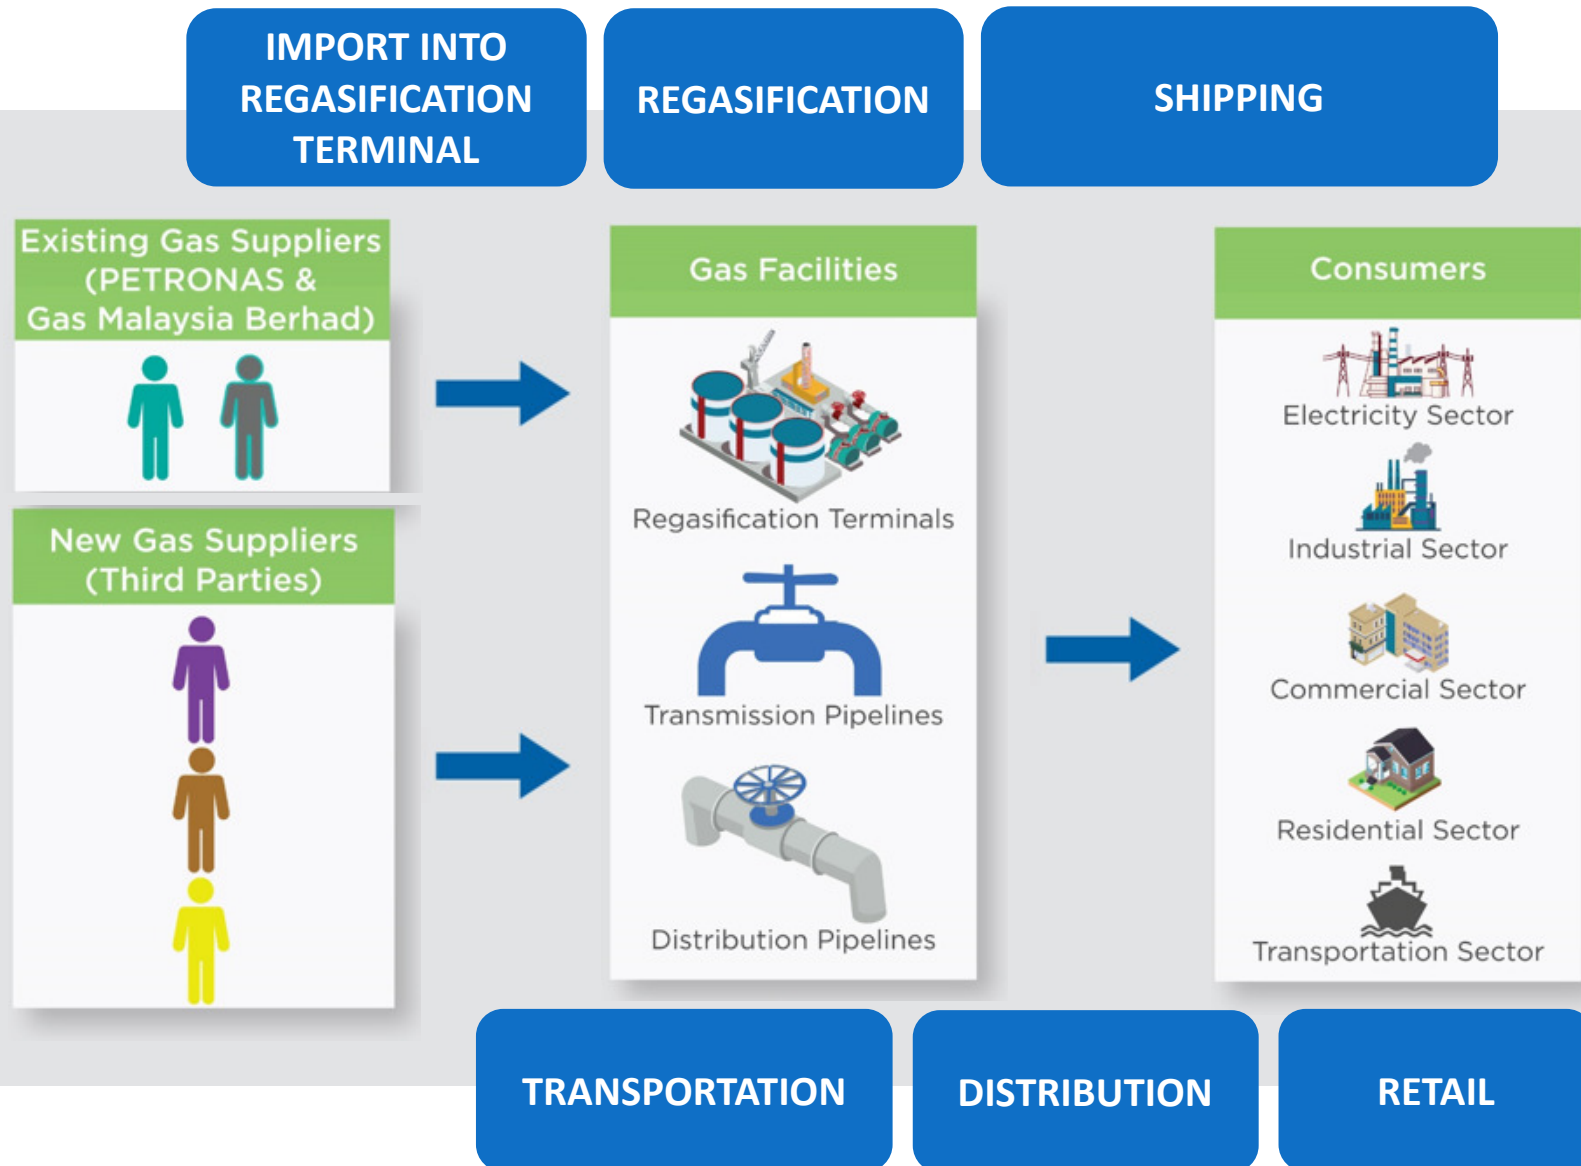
IMPORT INTO REGASIFICATION TERMINAL

REGASIFICATION

SHIPPING

Existing Gas Suppliers (PETRONAS & Gas Malaysia Berhad)

New Gas Suppliers (Third Parties)

Gas Facilities

Regasification Terminals

Transmission Pipelines

Distribution Pipelines

Consumers

Electricity Sector

Industrial Sector

Commercial Sector

Residential Sector

Transportation Sector

TRANSPORTATION

DISTRIBUTION

RETAIL